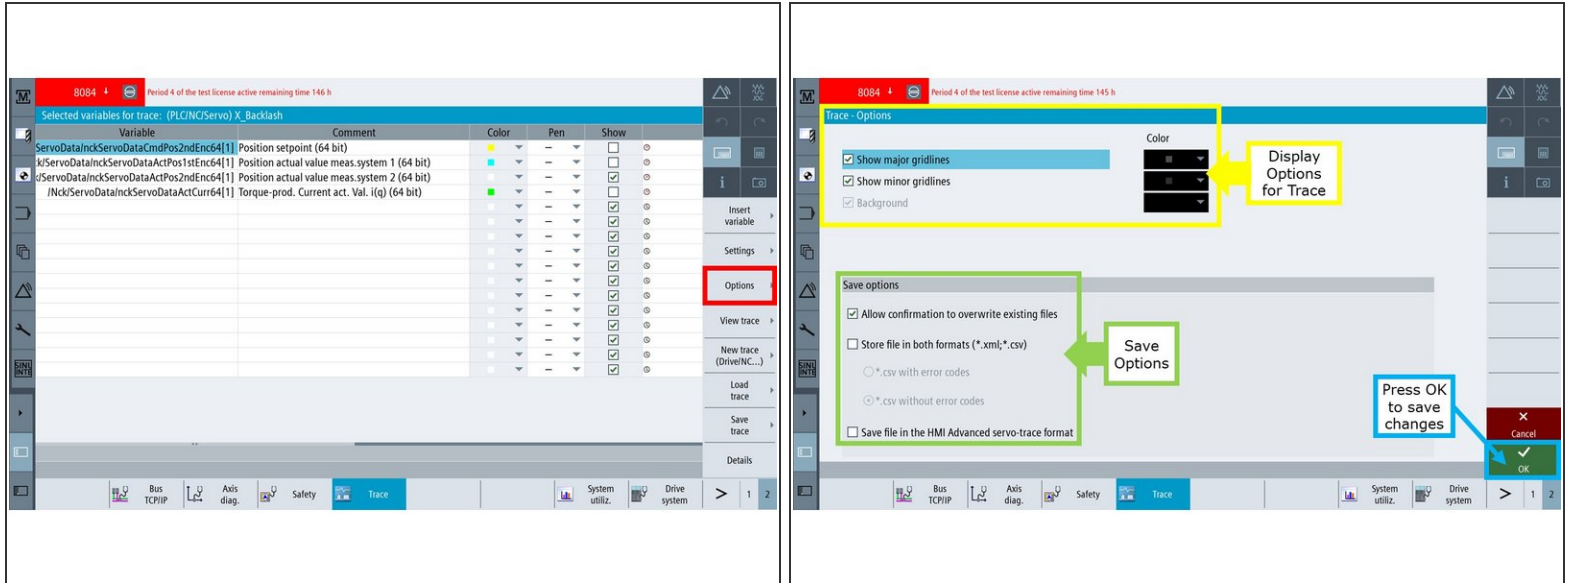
8084 Period 4 of the test license active remaining time 146 h

Selected variables for trace: (PLC/NC/Servo) X_Backlash

| Variable | Comment | Color | Pen | Show |
|---|---|---|---|---|
| ServoDataIncKServoDataCmdPos2ndEnc64[1] | Position setpoint (64 bit) | | | |
| k/ServoDataIncKServoDataActPos1stEnc64[1] | Position actual value meas.system 1 (64 bit) | | | |
| /ServoDataIncKServoDataActPos2ndEnc64[1] | Position actual value meas.system 2 (64 bit) | | | |
| /Nck/ServoData/nckServoDataActCurr64[1] | Torque-prod. Current act. Val. i(q) (64 bit) | | | |

Insert variable
Settings
Options
View trace
New trace (Drive/NC...)
Load trace
Save trace
Details

Bus TCP/IP
Axis diag.
Safety
Trace
System utiliz.
Drive system
1 2

8084 Period 4 of the test license active remaining time 145 h

Trace - Options

Color

Show major gridlines
Show minor gridlines
Background

Display Options for Trace

Save options

Allow confirmation to overwrite existing files
Store file in both formats (*.xml;*.csv)
*.csv with error codes
*.csv without error codes
Save file in the HMI Advanced servo-trace format

Save Options

Press OK to save changes

Cancel
OK

Bus TCP/IP
Axis diag.
Safety
Trace
System utiliz.
Drive system
1 2